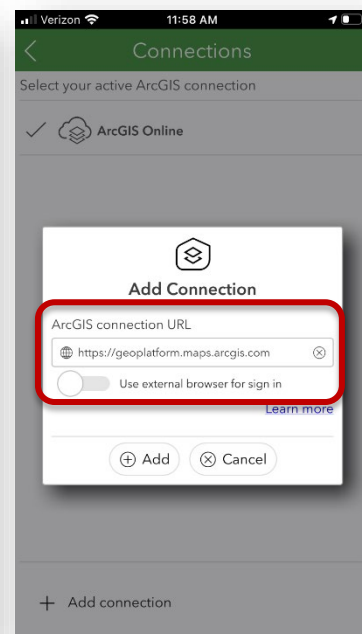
Verizon 11:58 AM

Connections

Select your active ArcGIS connection

ArcGIS Online

Add Connection

ArcGIS connection URL

https://geoplatform.maps.arcgis.com

Use external browser for sign in

Learn more

Add Cancel

+ Add connection